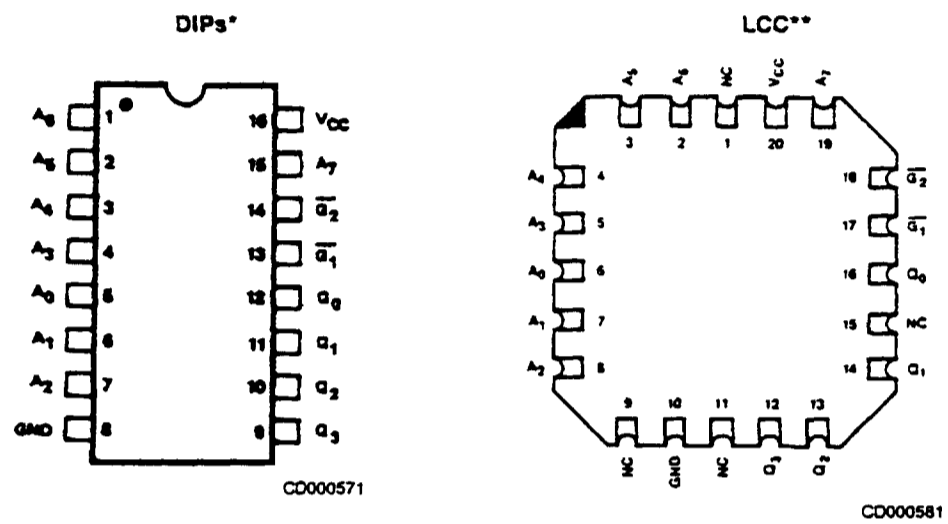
DIPs*

$A_6$ 1
$A_5$ 2
$A_4$ 3
$A_3$ 4
$A_0$ 5
$A_1$ 6
$A_2$ 7
GND 8

16 $V_{CC}$
15 $A_7$
14 $\overline{G_2}$
13 $\overline{G_1}$
12 $Q_0$
11 $Q_1$
10 $Q_2$
9 $Q_3$

CD000571

LCC**

$A_5$ 3
$A_6$ 2
NC 1
$V_{CC}$ 20
$A_7$ 19

$A_4$ 4
$A_3$ 5
$A_0$ 6
$A_1$ 7
$A_2$ 8

18 $\overline{G_2}$
17 $\overline{G_1}$
16 $Q_0$
15 NC
14 $Q_1$

9 NC
10 GND
11 NC
12 $Q_3$
13 $Q_2$

CD000581